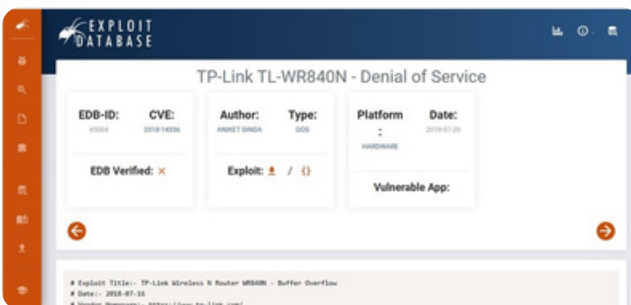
EXPLOIT DATABASE

TP-Link TL-WR840N - Denial of Service

EDB-ID: 45064

CVE: 2018-14336

Author: ANIKET DINDA

Type: DOS

Platform: HARDWARE

Date: 2018-07-20

EDB Verified: ×

Exploit: / {}

Vulnerable App:

# Exploit Title:- TP-Link Wireless N Router WR840N - Buffer Overflow
# Date:- 2018-07-16
# Vendor Homepage:- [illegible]